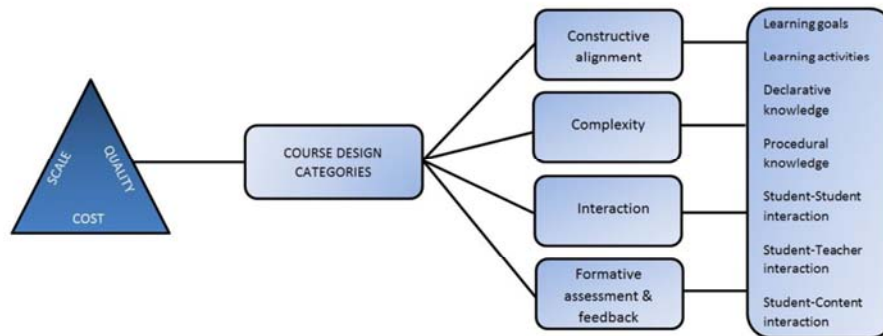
SCALE
QUALITY
COST

COURSE DESIGN CATEGORIES

Constructive alignment

Complexity

Interaction

Formative assessment & feedback

Learning goals
Learning activities
Declarative knowledge
Procedural knowledge
Student-Student interaction
Student-Teacher interaction
Student-Content interaction